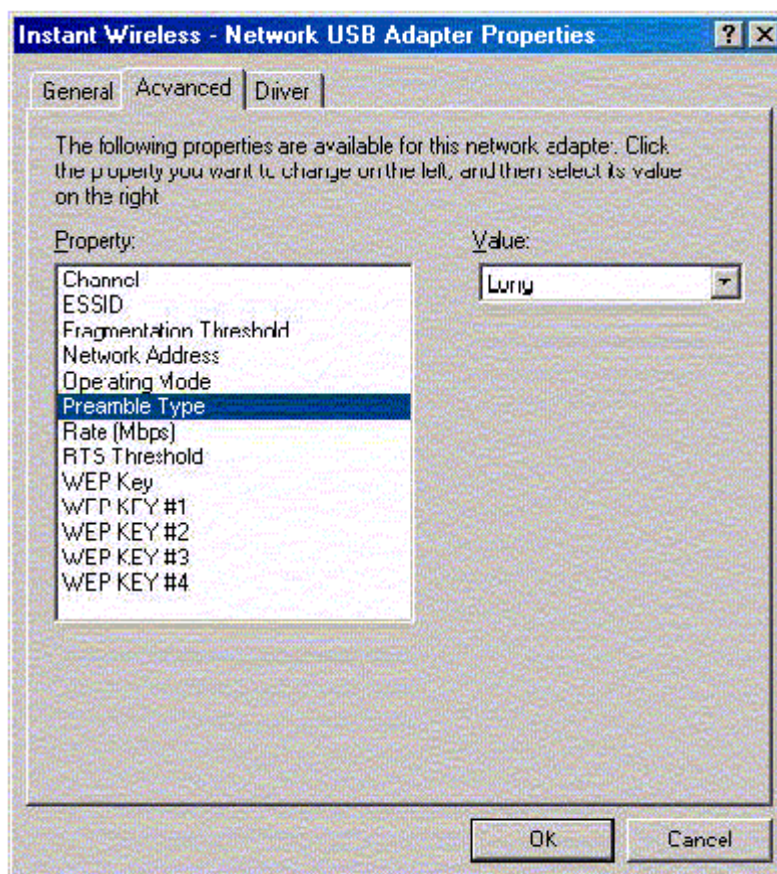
Instant Wireless - Network USB Adapter Properties

?

General

Advanced

Driver

The following properties are available for this network adapter. Click the property you want to change on the left, and then select its value on the right.

Property:

Channel
ESSID
Fragmentation Threshold
Network Address
Operating Mode
Preamble Type
Rate (Mbps)
RTS Threshold
WEP Key
WEP KEY #1
WEP KEY #2
WEP KEY #3
WEP KEY #4

Value:

Long

OK

Cancel